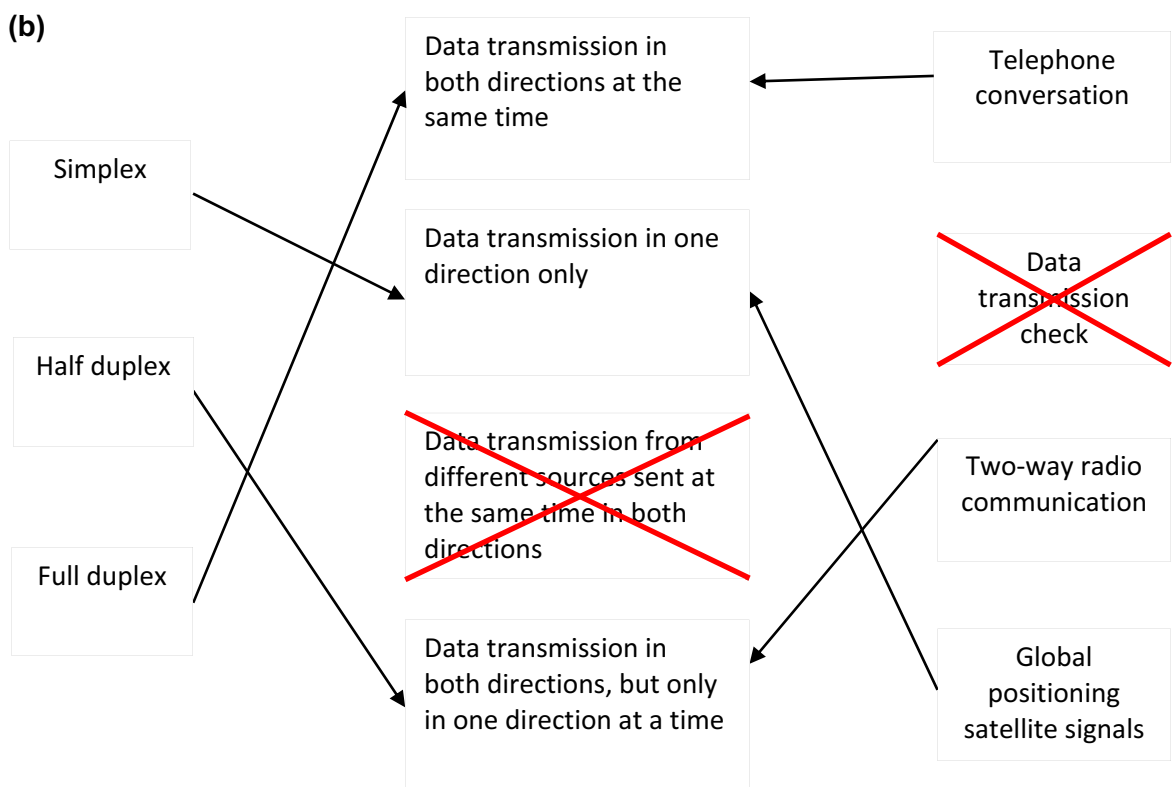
(b)

Simplex

Half duplex

Full duplex

Data transmission in both directions at the same time

Data transmission in one direction only

Data transmission from different sources sent at the same time in both directions

Data transmission in both directions, but only in one direction at a time

Telephone conversation

Data transmission check

Two-way radio communication

Global positioning satellite signals